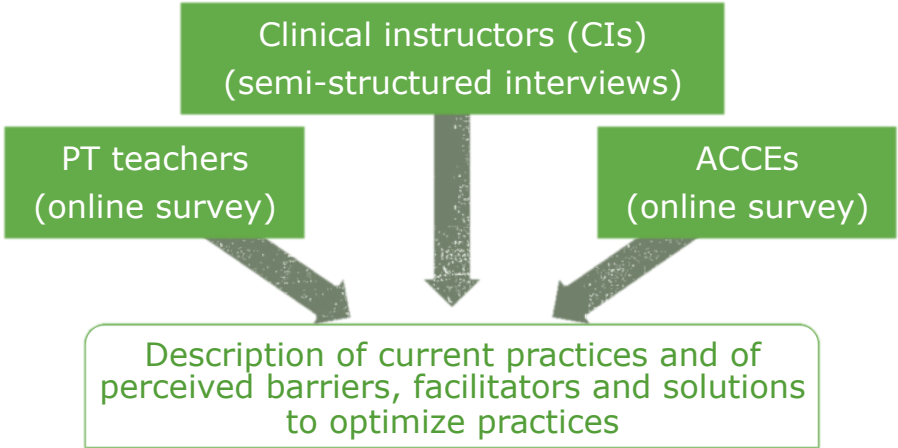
Clinical instructors (CIs)
(semi-structured interviews)

PT teachers
(online survey)

ACCEs
(online survey)

Description of current practices and of perceived barriers, facilitators and solutions to optimize practices